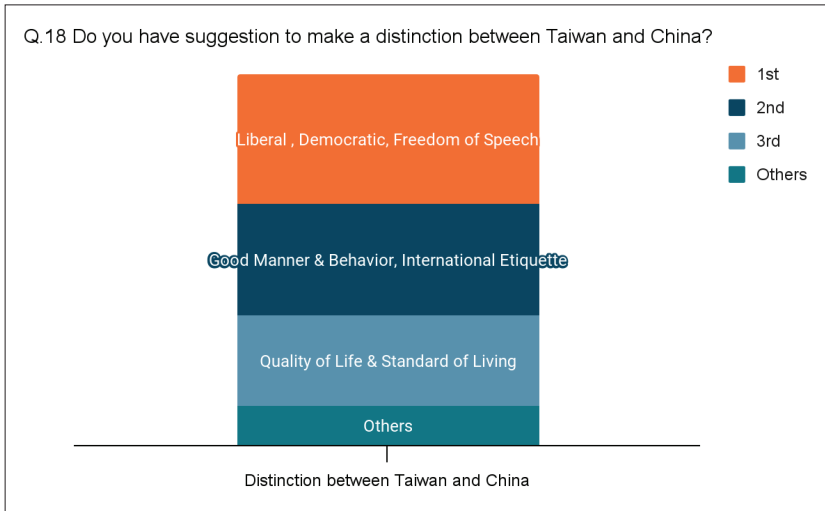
Q.18 Do you have suggestion to make a distinction between Taiwan and China?

Liberal , Democratic, Freedom of Speech

Good Manner & Behavior, International Etiquette

Quality of Life & Standard of Living

Others

Distinction between Taiwan and China

1st
2nd
3rd
Others